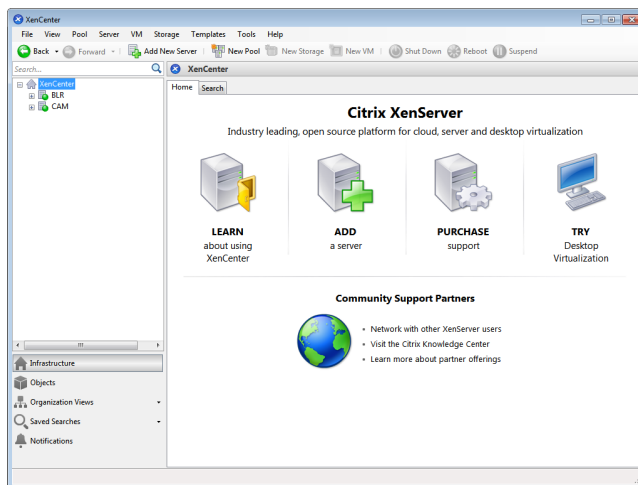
XenCenter

File View Pool Server VM Storage Templates Tools Help

Back Forward Add New Server New Pool New Storage New VM Shut Down Reboot Suspend

Search...

XenCenter
BLR
CAM

III

Infrastructure
Objects
Organization Views
Saved Searches
Notifications

XenCenter

Home Search

Citrix XenServer

Industry leading, open source platform for cloud, server and desktop virtualization

LEARN
about using
XenCenter

ADD
a server

PURCHASE
support

TRY
Desktop
Virtualization

Community Support Partners

• Network with other XenServer users
• Visit the Citrix Knowledge Center
• Learn more about partner offerings